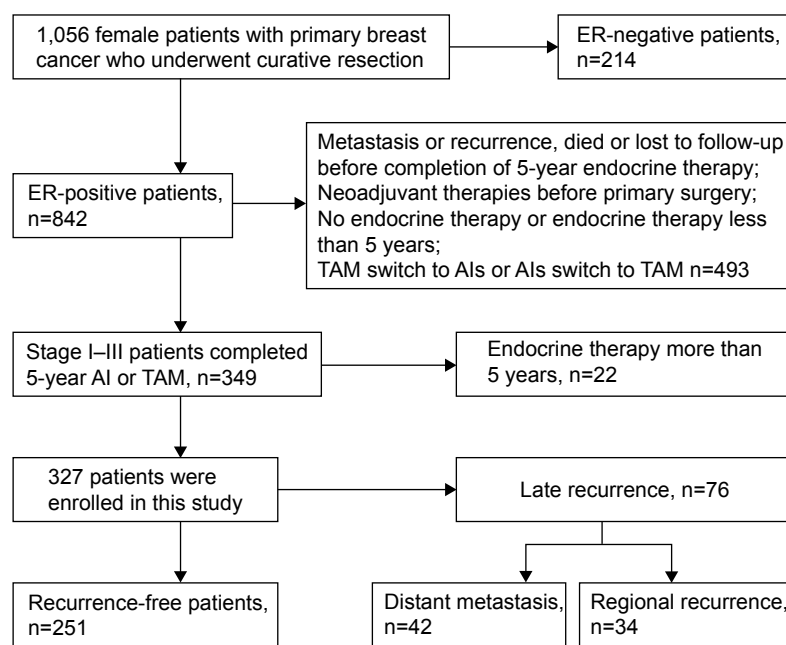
1,056 female patients with primary breast cancer who underwent curative resection

ER-negative patients, n=214

ER-positive patients, n=842

Metastasis or recurrence, died or lost to follow-up before completion of 5-year endocrine therapy;
Neoadjuvant therapies before primary surgery;
No endocrine therapy or endocrine therapy less than 5 years;
TAM switch to AIs or AIs switch to TAM n=493

Stage I–III patients completed 5-year AI or TAM, n=349

Endocrine therapy more than 5 years, n=22

327 patients were enrolled in this study

Late recurrence, n=76

Recurrence-free patients, n=251

Distant metastasis, n=42

Regional recurrence, n=34